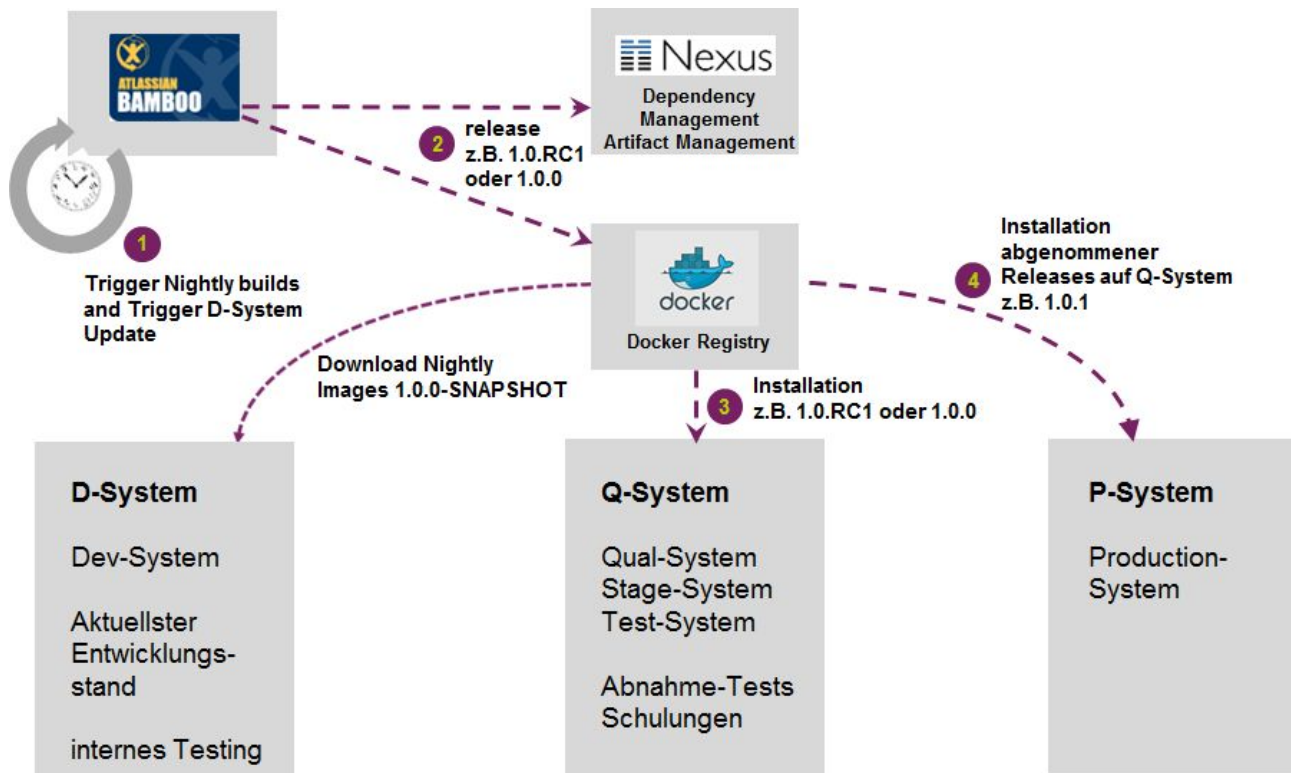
ATLASSIAN
BAMBOO

Nexus
Dependency Management
Artifact Management

2
release
z.B. 1.0.RC1
oder 1.0.0

1
Trigger Nightly builds and Trigger D-System Update

docker
Docker Registry

4
Installation abgenommener Releases auf Q-System
z.B. 1.0.1

Download Nightly Images 1.0.0-SNAPSHOT

3
Installation
z.B. 1.0.RC1 oder 1.0.0

D-System

Dev-System

Aktuellster Entwicklungsstand

internes Testing

Q-System

Qual-System
Stage-System
Test-System

Abnahme-Tests
Schulungen

P-System

Production-System